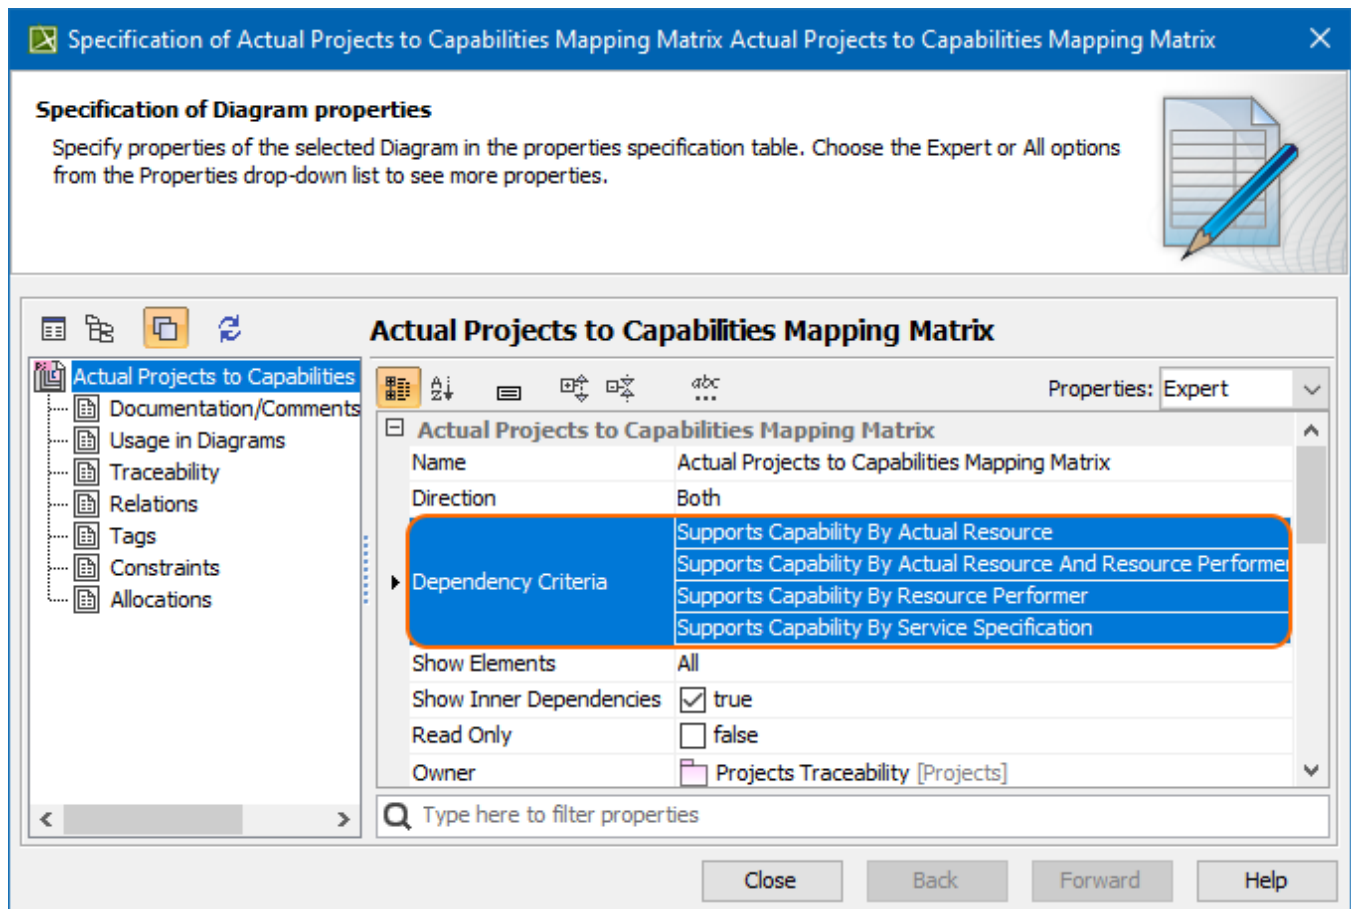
Specification of Actual Projects to Capabilities Mapping Matrix Actual Projects to Capabilities Mapping Matrix

Specification of Diagram properties

Specify properties of the selected Diagram in the properties specification table. Choose the Expert or All options from the Properties drop-down list to see more properties.

Actual Projects to Capabilities Mapping Matrix

Actual Projects to Capabilities
Documentation/Comments
Usage in Diagrams
Traceability
Relations
Tags
Constraints
Allocations

Properties: Expert

Actual Projects to Capabilities Mapping Matrix

| | |
|---|---|
| Name | Actual Projects to Capabilities Mapping Matrix |
| Direction | Both |
| Dependency Criteria | Supports Capability By Actual Resource<br>Supports Capability By Actual Resource And Resource Performer<br>Supports Capability By Resource Performer<br>Supports Capability By Service Specification |
| Show Elements | All |
| Show Inner Dependencies | true |
| Read Only | false |
| Owner | Projects Traceability [Projects] |

Type here to filter properties

Close Back Forward Help